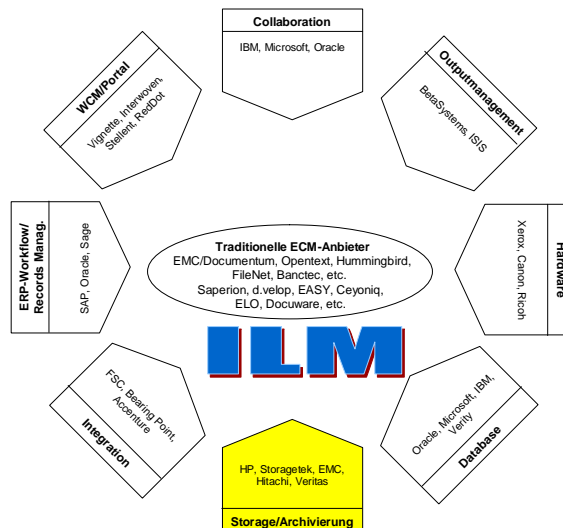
Collaboration
IBM, Microsoft, Oracle

Outputmanagement
BetaSystems, ISIS

Hardware
Xerox, Canon, Ricoh

Database
Oracle, Microsoft, IBM, Verity

Storage/Archivierung
HP, Storagetek, EMC, Hitachi, Veritas

Integration
FSC, Bearing Point, Accenture

ERP-Workflow/ Records Manag.
SAP, Oracle, Sage

WCM/Portal
Vignette, Interwoven, Stellent, RedDot

Traditionelle ECM-Anbieter
EMC/Documentum, Opentext, Hummingbird, FileNet, Banctec, etc.
Saperion, d.velop, EASY, Ceyoniq, ELO, Docuware, etc.

ILM